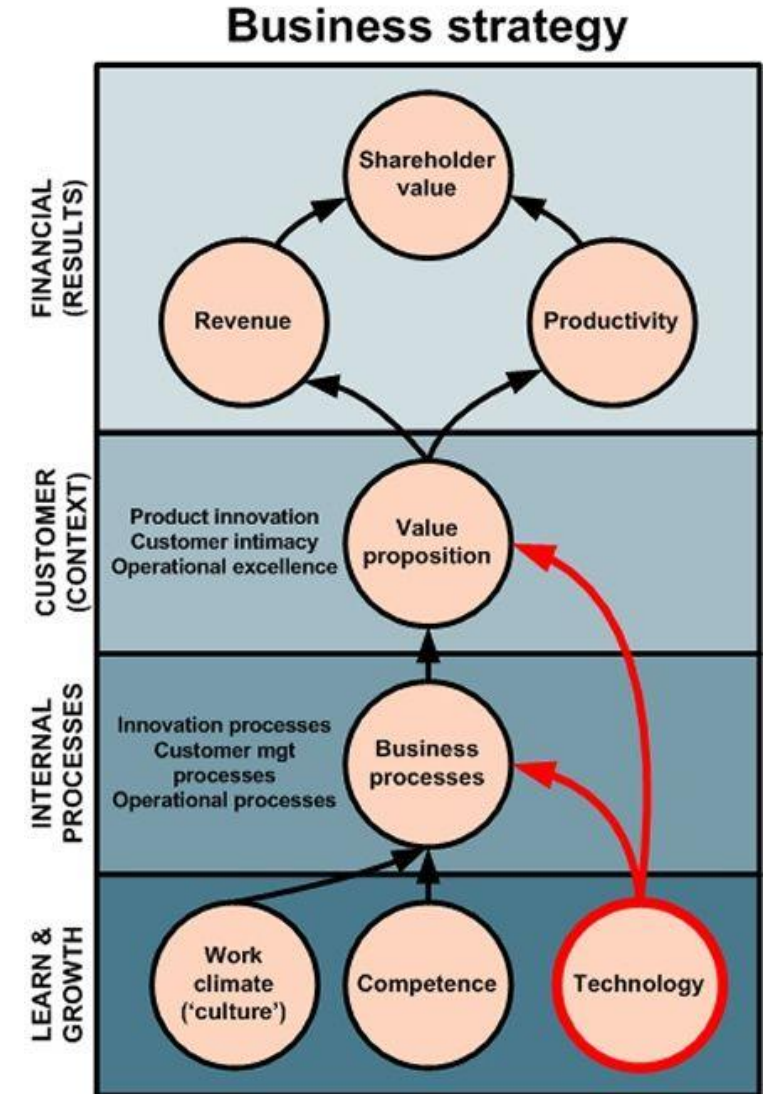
Business strategy

FINANCIAL (RESULTS)

Shareholder value

Revenue

Productivity

CUSTOMER (CONTEXT)

Product innovation
Customer intimacy
Operational excellence

Value proposition

INTERNAL PROCESSES

Innovation processes
Customer mgt processes
Operational processes

Business processes

LEARN & GROWTH

Work climate ('culture')

Competence

Technology